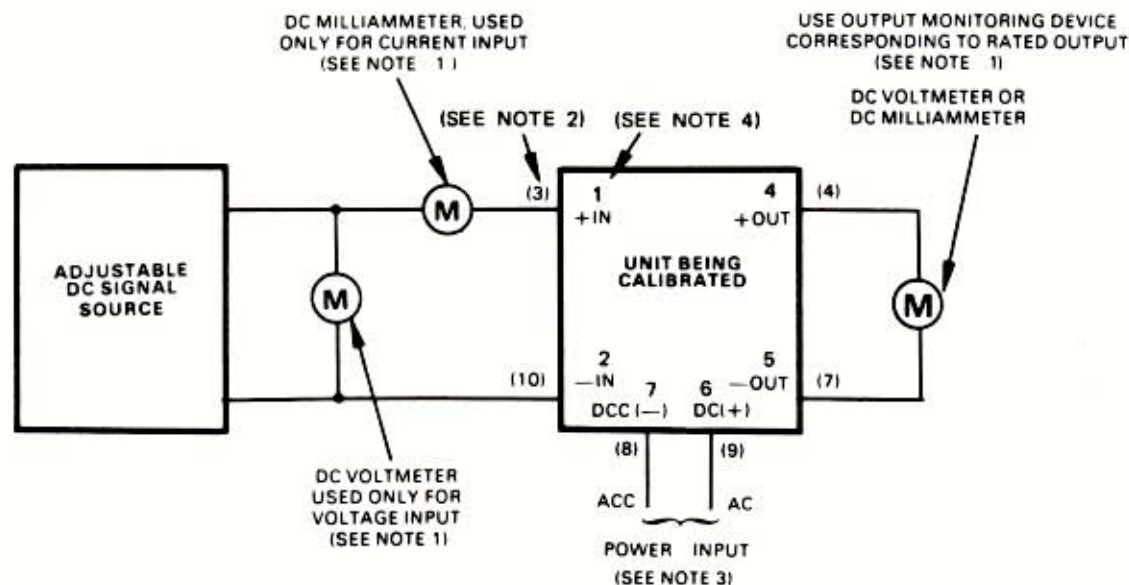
DC MILLIAMMETER, USED ONLY FOR CURRENT INPUT (SEE NOTE 1)

USE OUTPUT MONITORING DEVICE CORRESPONDING TO RATED OUTPUT (SEE NOTE 1)

DC VOLTMETER OR DC MILLIAMMETER

(SEE NOTE 2)

(SEE NOTE 4)

ADJUSTABLE DC SIGNAL SOURCE

M

M

(3)

1
+IN

4
+OUT

(4)

UNIT BEING CALIBRATED

M

(10)

2
—IN

7
DCC (—)

6
DC(+)

5
—OUT

(7)

(8)

(9)

ACC

AC

POWER INPUT
(SEE NOTE 3)

DC VOLTMETER USED ONLY FOR VOLTAGE INPUT (SEE NOTE 1)